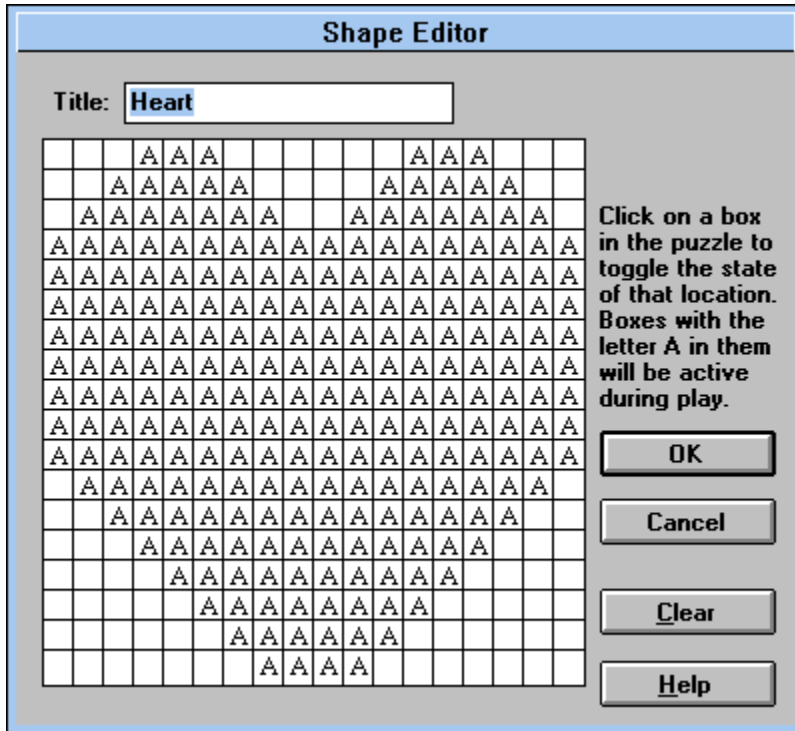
Shape Editor

Title: Heart

| | | | | | | | | | | | | | | | | | |
|---|---|---|---|---|---|---|---|---|---|---|---|---|---|---|---|---|---|
| | | | A | A | A | | | | | | | A | A | A | | | |
| | | A | A | A | A | A | | | | | A | A | A | A | A | | |
| | A | A | A | A | A | A | A | | | A | A | A | A | A | A | A | |
| A | A | A | A | A | A | A | A | A | A | A | A | A | A | A | A | A | A |
| A | A | A | A | A | A | A | A | A | A | A | A | A | A | A | A | A | A |
| A | A | A | A | A | A | A | A | A | A | A | A | A | A | A | A | A | A |
| A | A | A | A | A | A | A | A | A | A | A | A | A | A | A | A | A | A |
| A | A | A | A | A | A | A | A | A | A | A | A | A | A | A | A | A | A |
| A | A | A | A | A | A | A | A | A | A | A | A | A | A | A | A | A | A |
| A | A | A | A | A | A | A | A | A | A | A | A | A | A | A | A | A | A |
| A | A | A | A | A | A | A | A | A | A | A | A | A | A | A | A | A | A |
| | A | A | A | A | A | A | A | A | A | A | A | A | A | A | A | A | |
| | | A | A | A | A | A | A | A | A | A | A | A | A | A | A | | |
| | | | A | A | A | A | A | A | A | A | A | A | A | A | | | |
| | | | | A | A | A | A | A | A | A | A | A | A | | | | |
| | | | | | A | A | A | A | A | A | A | A | | | | | |
| | | | | | | A | A | A | A | A | A | | | | | | |
| | | | | | | | A | A | A | A | | | | | | | |

Click on a box in the puzzle to toggle the state of that location. Boxes with the letter A in them will be active during play.

OK

Cancel

Clear

Help